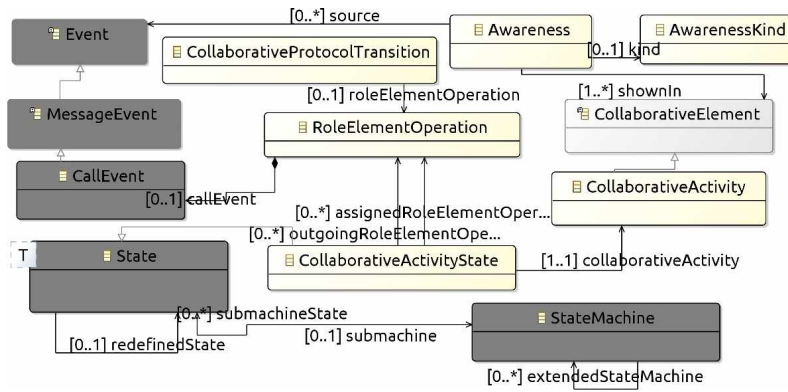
Event
[0..*] source
Awareness
AwarenessKind
CollaborativeProtocolTransition
[0..1] kind
[1..*] shownIn
MessageEvent
[0..1] roleElementOperation
RoleElementOperation
CollaborativeElement
CallEvent
[0..1] callEvent
CollaborativeActivity
[0..*] assignedRoleElementOper...
[0..*] outgoingRoleElementOpe...
T
State
CollaborativeActivityState
[1..1] collaborativeActivity
[0..*] submachineState
StateMachine
[0..1] submachine
[0..1] redefinedState
[0..*] extendedStateMachine